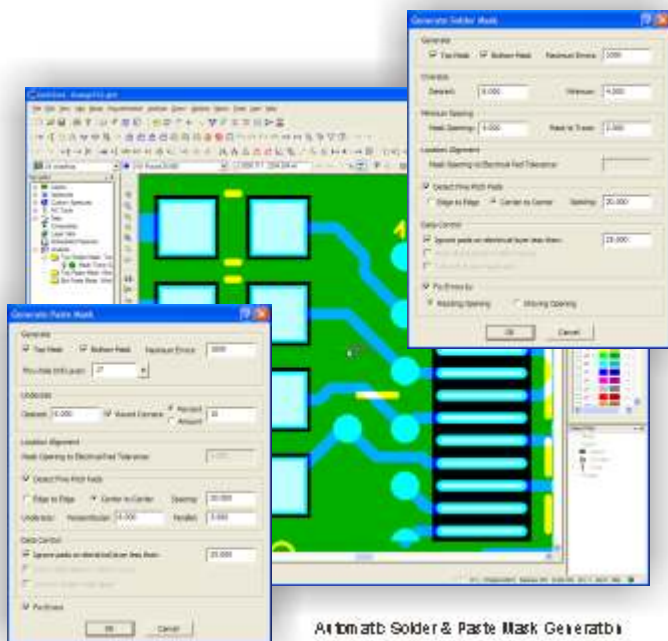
Generate Solder Mask

Generate

Top Mask  Bottom Mask  Maximum Errors: 1000

Oversize

Default: 5.000  Tolerance: 4.000

Minimum Spacing

Mask Openings: 1.000  Mask to Trace: 2.000

Location Alignment

Mask Opening to Electrical Pad Tolerance

Detect Fine Pitch Pads

Edge to Edge  Center to Center  Spacing: 20.000

Data Control

Ignore pads on electrical layer less than: 25.000

Fix Errors by

Resizing Opening  Moving Opening

OK  Cancel

Generate Paste Mask

Generate

Top Mask  Bottom Mask  Maximum Errors: 1000

Thru-hole Drill Layer: 27

Undersize

Default: 5.000  Shared Element  Percent  Amount  10

Location Alignment

Mask Opening to Electrical Pad Tolerance

Detect Fine Pitch Pads

Edge to Edge  Center to Center  Spacing: 20.000

Undersize: Perpendicular: 5.000  Parallel: 5.000

Data Control

Ignore pads on electrical layer less than: 25.000

Fix Errors

OK  Cancel

Automatic Solder & Paste Mask Generation